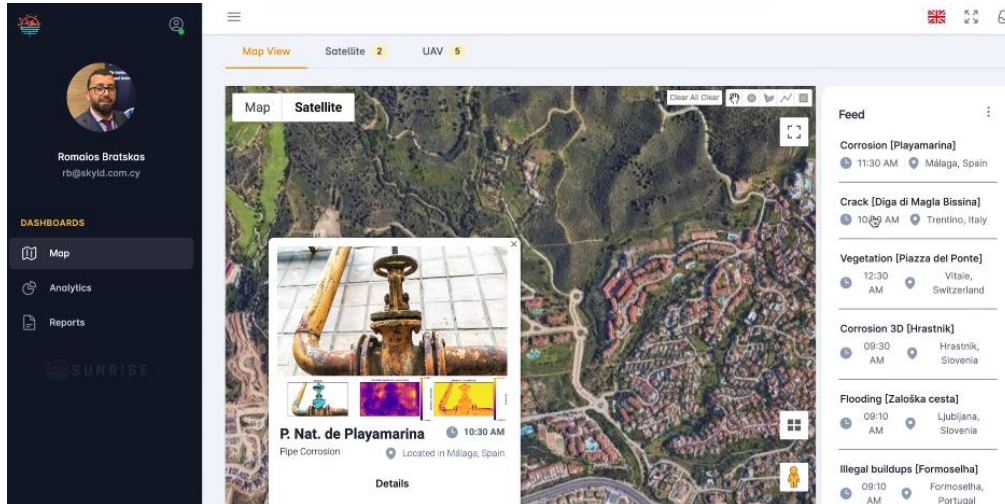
Romaios Bratskas
rb@skyld.com.cy

DASHBOARDS
Map
Analytics
Reports

SUNRISE

Map View
Satellite 2
UAV 5

Map
Satellite
Clear All Clear

×
P. Nat. de Playamarina
10:30 AM
Pipe Corrosion
Located in Málaga, Spain
Details

Feed
Corrosion [Playamarina]
11:30 AM Málaga, Spain
Crack [Diga di Magla Bissina]
10:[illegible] AM Trentino, Italy
Vegetation [Piazza del Ponte]
12:30 AM Vitale, Switzerland
Corrosion 3D [Hrastnik]
09:30 AM Hrastnik, Slovenia
Flooding [Zaloška cesta]
09:10 AM Ljubljana, Slovenia
Illegal buildups [Formoselha]
09:10 AM Formoselha, Portugal